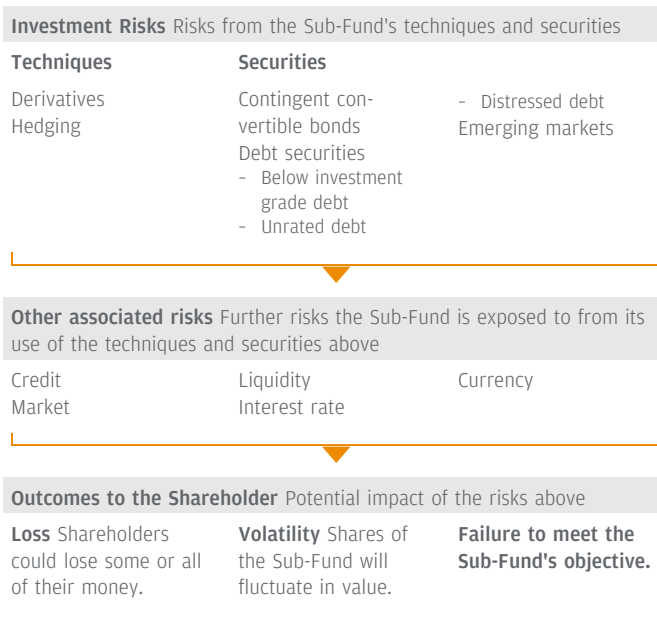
**Investment Risks** Risks from the Sub-Fund's techniques and securities

**Techniques**

Derivatives
Hedging

**Securities**

Contingent convertible bonds
Debt securities
- Below investment grade debt
- Unrated debt
- Distressed debt
Emerging markets

**Other associated risks** Further risks the Sub-Fund is exposed to from its use of the techniques and securities above

Credit
Market

Liquidity
Interest rate

Currency

**Outcomes to the Shareholder** Potential impact of the risks above

**Loss** Shareholders could lose some or all of their money.

**Volatility** Shares of the Sub-Fund will fluctuate in value.

**Failure to meet the Sub-Fund's objective.**